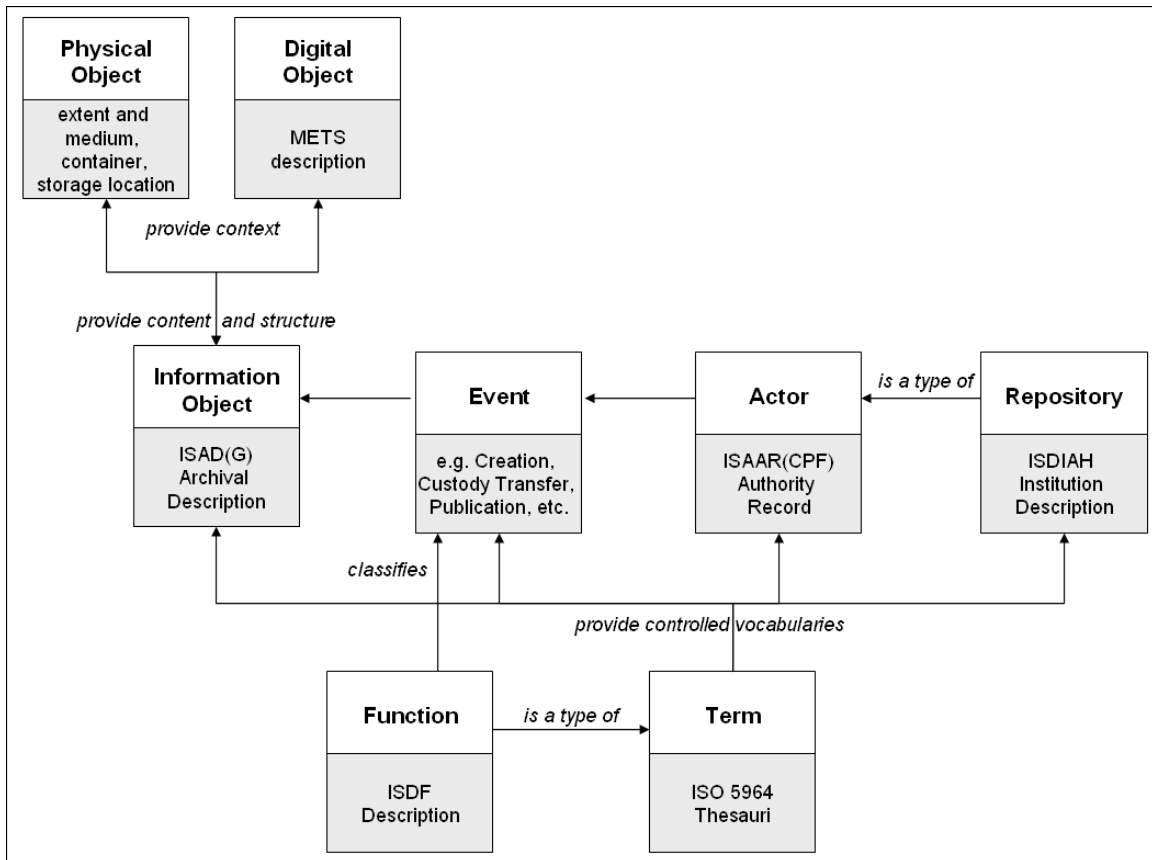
Physical Object

extent and medium, container, storage location

Digital Object

METS description

provide context

provide content and structure

Information Object

ISAD(G) Archival Description

Event

e.g. Creation, Custody Transfer, Publication, etc.

Actor

ISAAR(CPF) Authority Record

is a type of

Repository

ISDIAH Institution Description

classifies

provide controlled vocabularies

Function

ISDF Description

is a type of

Term

ISO 5964 Thesauri